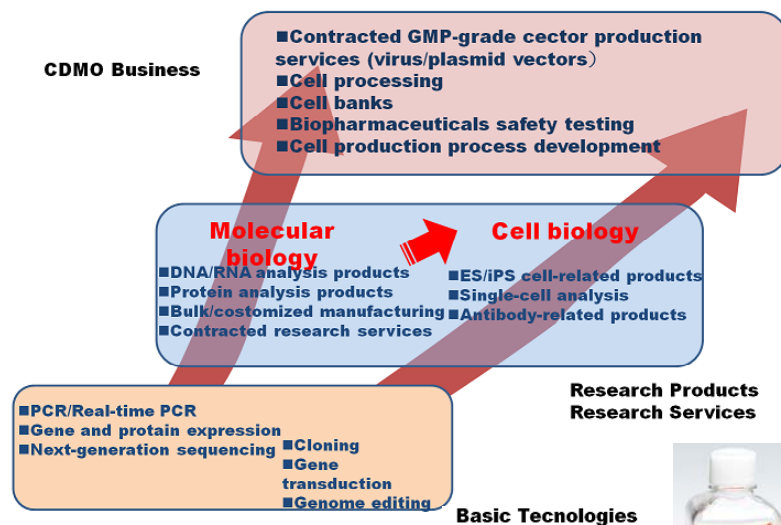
CDMO Business

■Contracted GMP-grade cector production services (virus/plasmid vectors）
■Cell processing
■Cell banks
■Biopharmaceuticals safety testing
■Cell production process development

Molecular biology
■DNA/RNA analysis products
■Protein analysis products
■Bulk/costomized manufacturing
■Contracted research services

Cell biology
■ES/iPS cell-related products
■Single-cell analysis
■Antibody-related products

Research Products
Research Services

■PCR/Real-time PCR
■Gene and protain expression
■Next-generation sequencing
■Cloning
■Gene transduction
■Genome editing

Basic Tecnologies